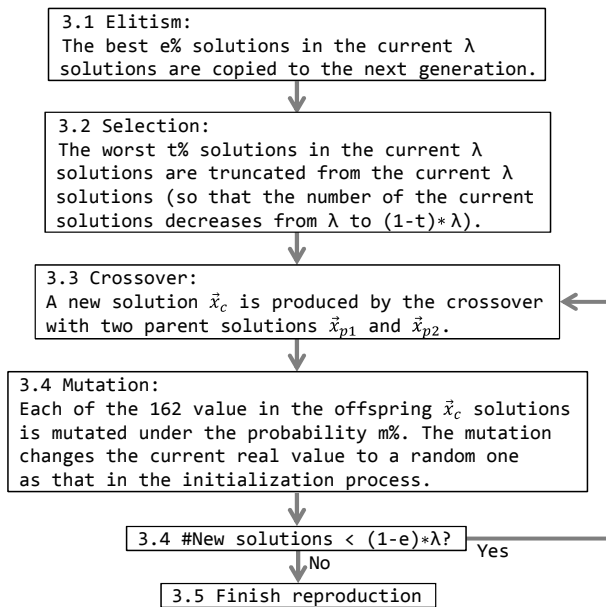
3.1 Elitism:
The best e% solutions in the current λ solutions are copied to the next generation.

3.2 Selection:
The worst t% solutions in the current λ solutions are truncated from the current λ solutions (so that the number of the current solutions decreases from λ to (1-t)∗λ).

3.3 Crossover:
A new solution $\vec{x}_c$ is produced by the crossover with two parent solutions $\vec{x}_{p1}$ and $\vec{x}_{p2}$.

3.4 Mutation:
Each of the 162 value in the offspring $\vec{x}_c$ solutions is mutated under the probability m%. The mutation changes the current real value to a random one as that in the initialization process.

3.4 #New solutions < (1-e)∗λ?

Yes

No

3.5 Finish reproduction